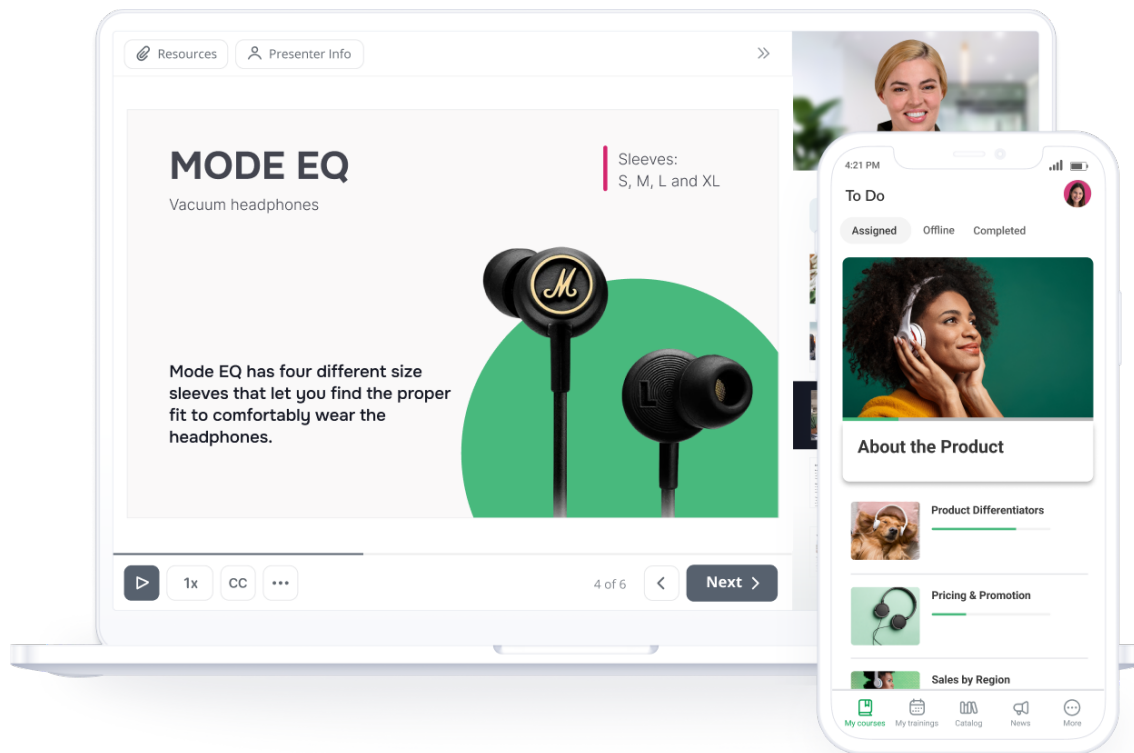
Resources
Presenter Info

MODE EQ
Vacuum headphones

Sleeves:
S, M, L and XL

Mode EQ has four different size sleeves that let you find the proper fit to comfortably wear the headphones.

1x
CC
•••
4 of 6
Next

4:21 PM
To Do
Assigned
Offline
Completed

About the Product

Product Differentiators

Pricing & Promotion

Sales by Region

My courses
My trainings
Catalog
News
More